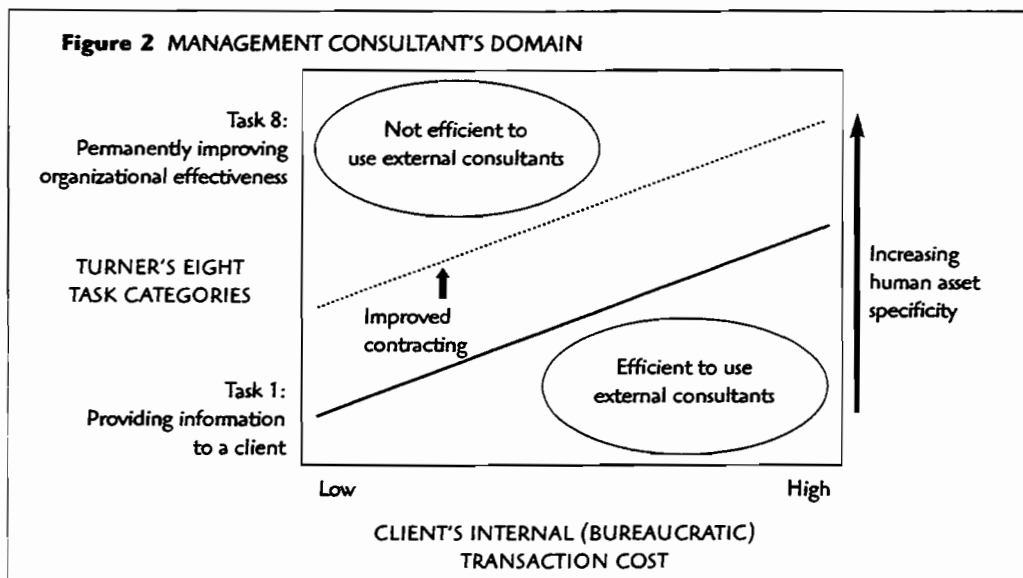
**Figure 2** MANAGEMENT CONSULTANT'S DOMAIN

Task 8:
Permanently improving organizational effectiveness

Not efficient to use external consultants

TURNER'S EIGHT TASK CATEGORIES

Improved contracting

Increasing human asset specificity

Task 1:
Providing information to a client

Efficient to use external consultants

Low

High

CLIENT'S INTERNAL (BUREAUCRATIC) TRANSACTION COST